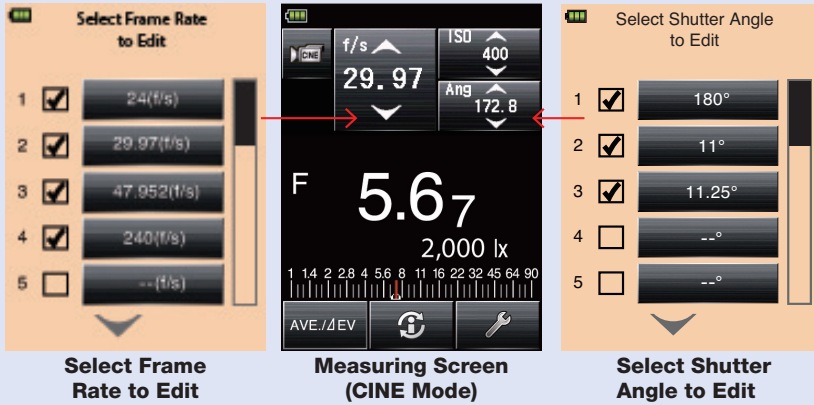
Select Frame Rate to Edit

1 24(f/s)
2 29.97(f/s)
3 47.952(f/s)
4 240(f/s)
5 --(f/s)

Select Frame Rate to Edit

CINE
f/s
29.97
ISO
400
Ang
172.8

F
5.6 7
2,000 lx
1 1.4 2 2.8 4 5.6 8 11 16 22 32 45 64 90
AVE./⊿EV

Measuring Screen (CINE Mode)

Select Shutter Angle to Edit

1 180°
2 11°
3 11.25°
4 --°
5 --°

Select Shutter Angle to Edit